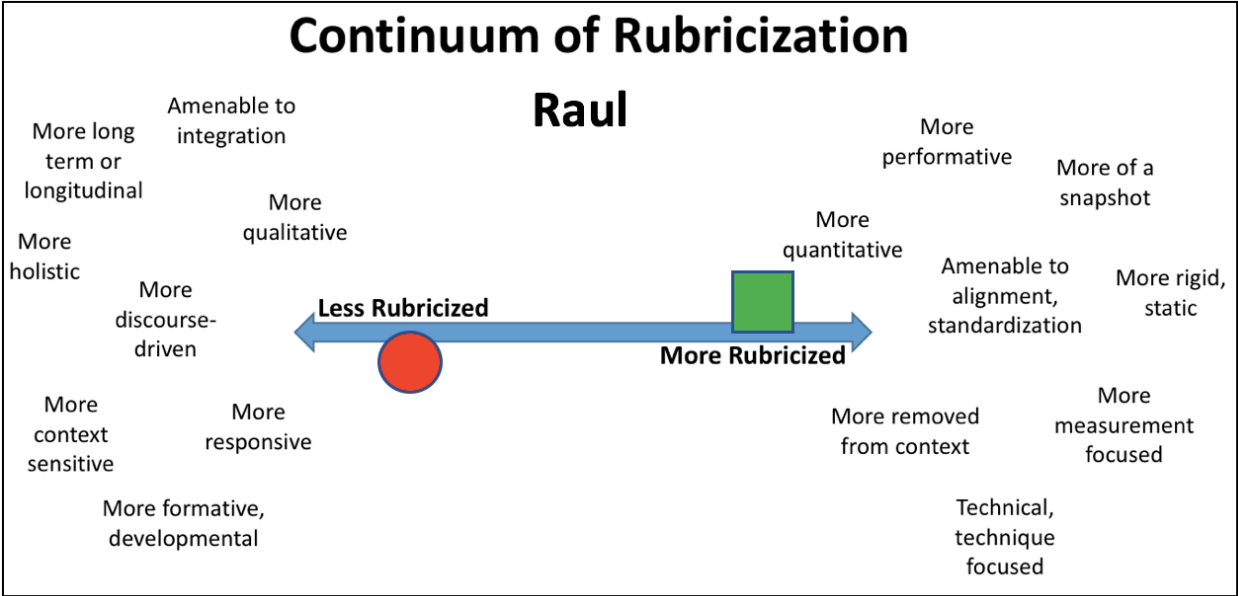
Continuum of Rubricization

Raul

More long term or longitudinal

Amenable to integration

More holistic

More qualitative

More discourse-driven

More context sensitive

More responsive

More formative, developmental

Less Rubricized

More Rubricized

More performative

More of a snapshot

More quantitative

Amenable to alignment, standardization

More rigid, static

More removed from context

More measurement focused

Technical, technique focused